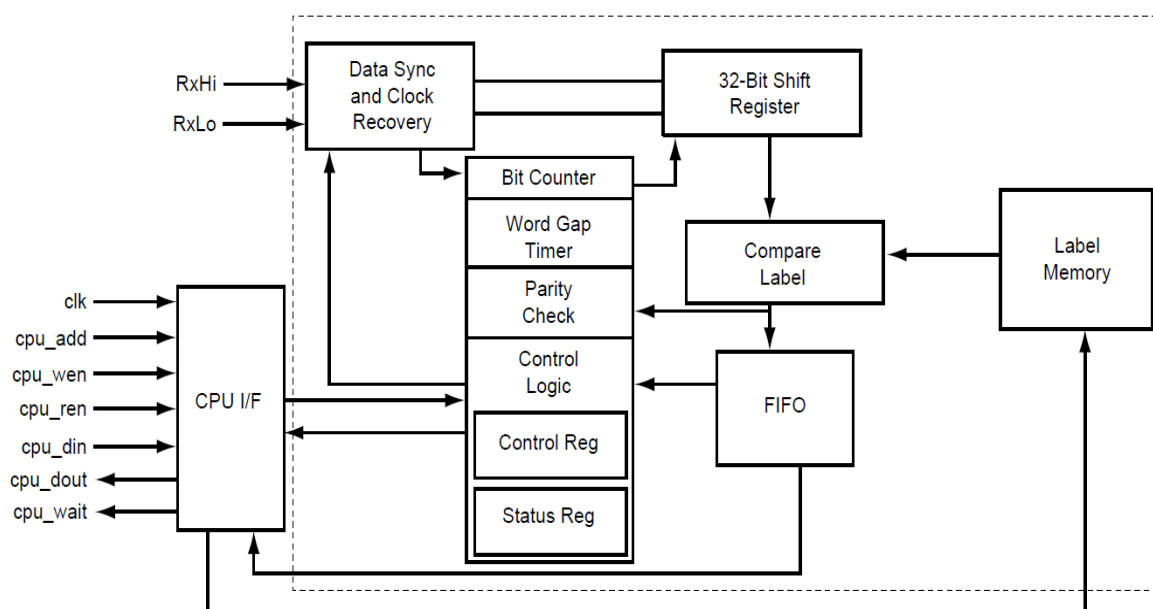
RxHi
RxLo
Data Sync and Clock Recovery
32-Bit Shift Register
Bit Counter
Word Gap Timer
Compare Label
Label Memory
Parity Check
clk
cpu_add
cpu_wen
cpu_ren
cpu_din
cpu_dout
cpu_wait
CPU I/F
Control Logic
FIFO
Control Reg
Status Reg